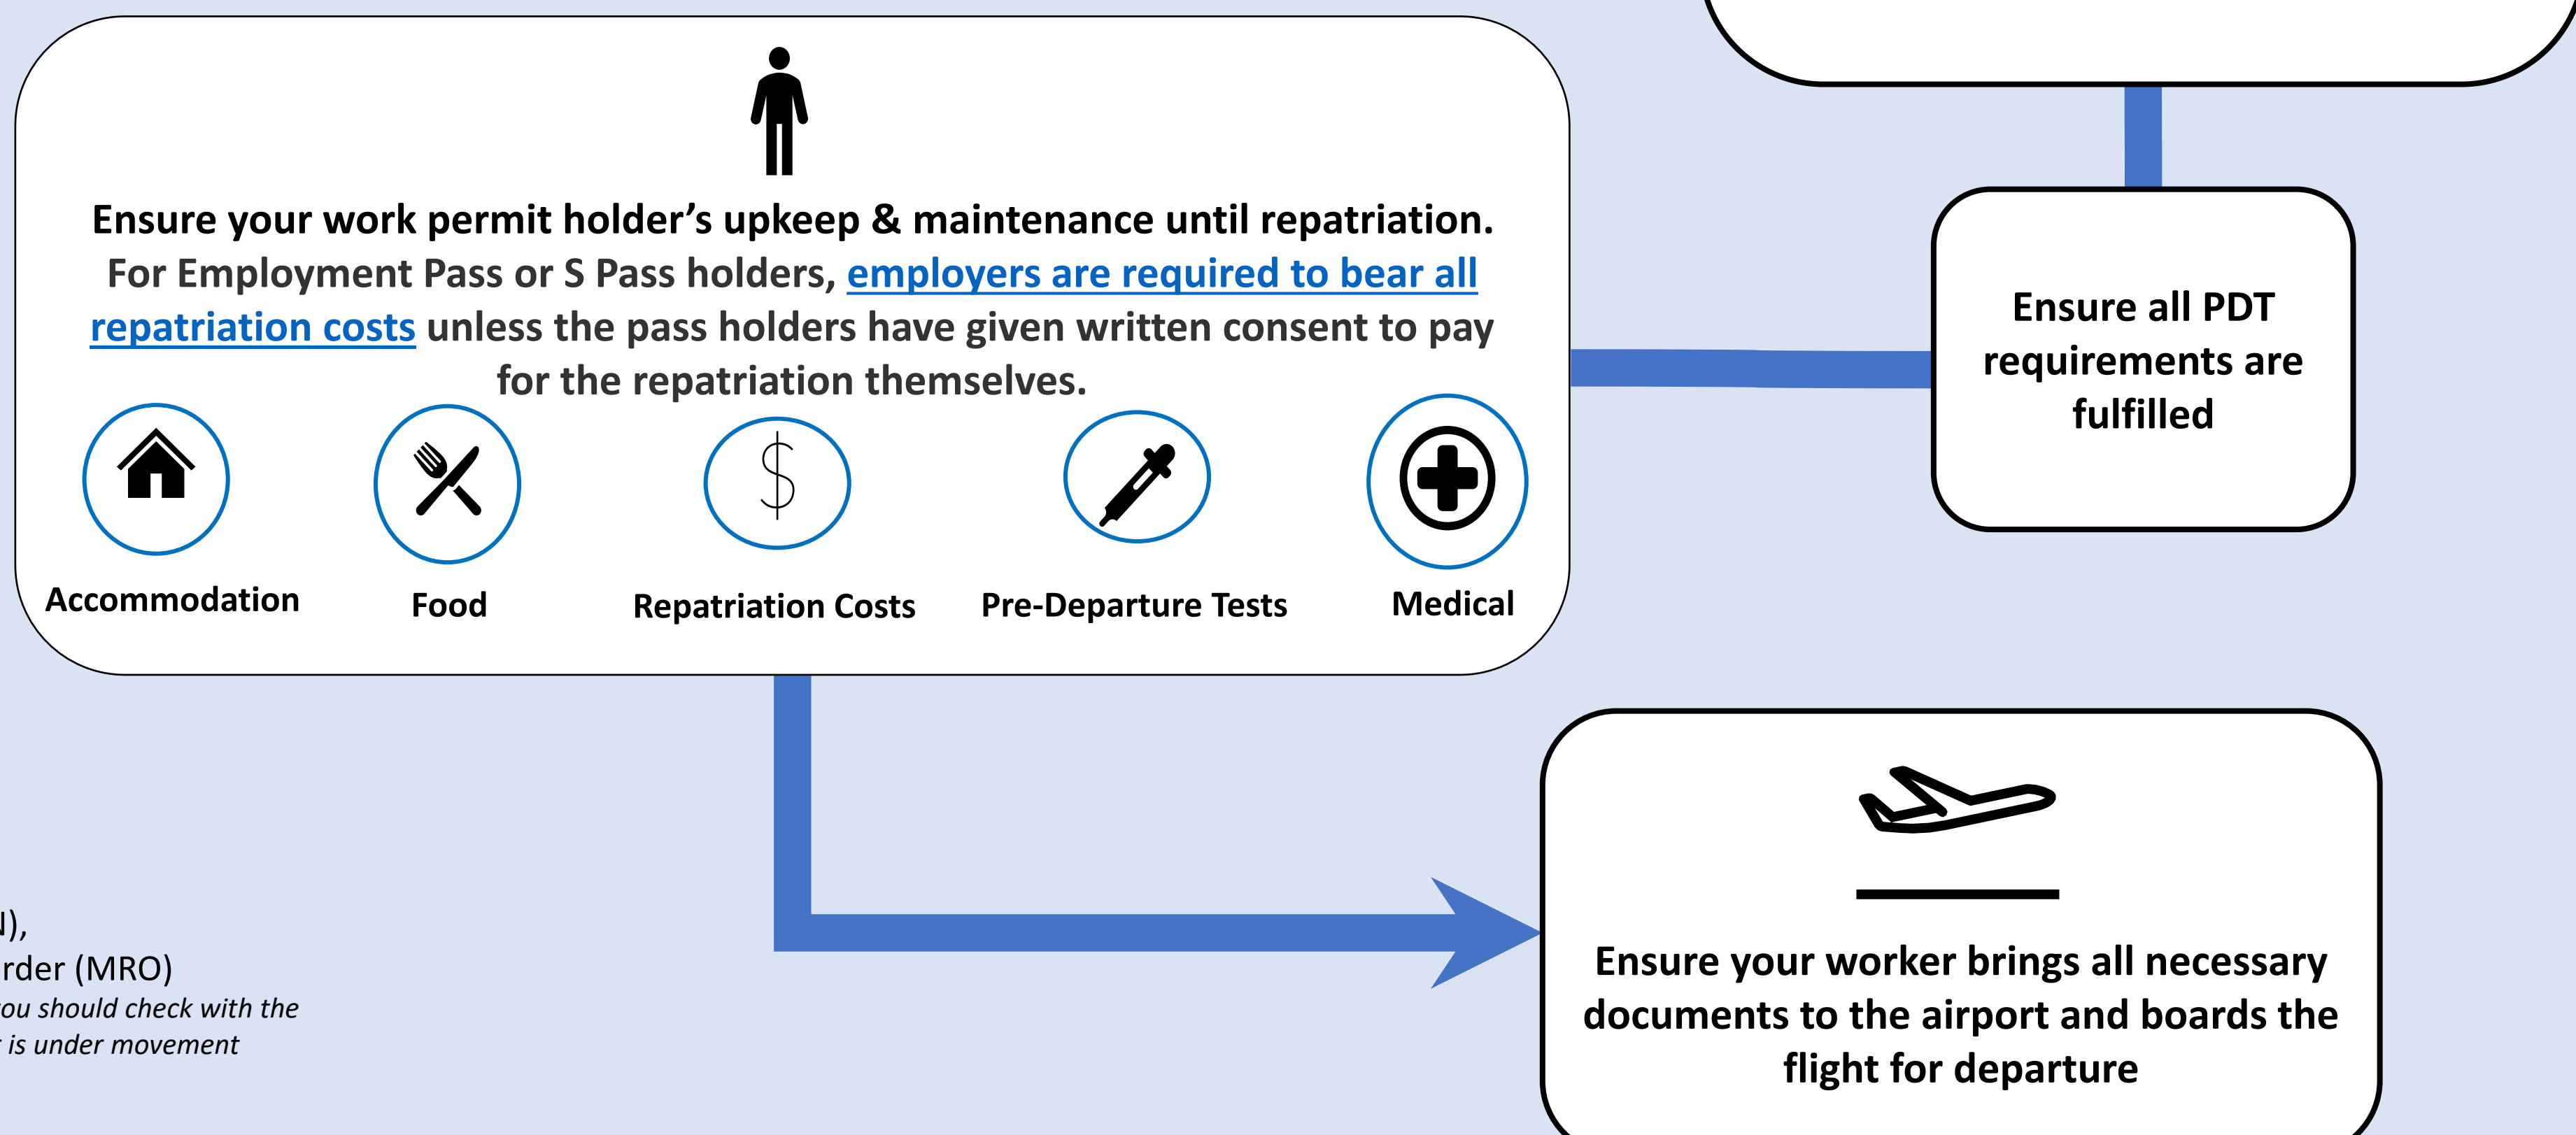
Ensure your work permit holder's upkeep & maintenance until repatriation. For Employment Pass or S Pass holders, employers are required to bear all repatriation costs unless the pass holders have given written consent to pay for the repatriation themselves.

Accommodation

Food

$

Repatriation Costs

Pre-Departure Tests

Medical

Ensure all PDT requirements are fulfilled

Ensure your worker brings all necessary documents to the airport and boards the flight for departure

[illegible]),
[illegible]rder (MRO)
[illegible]ou should check with the
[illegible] is under movement